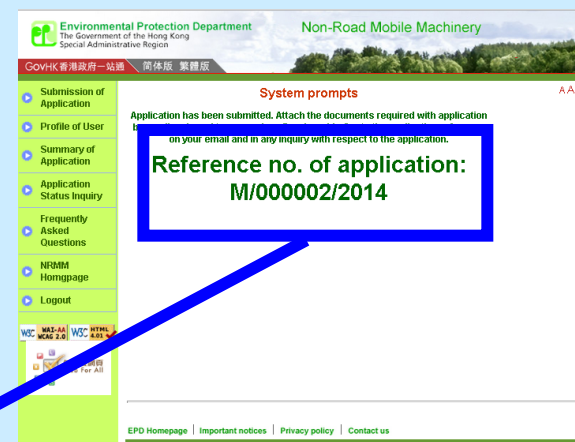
Environmental Protection Department
The Government of the Hong Kong Special Administrative Region

Non-Road Mobile Machinery

GOVHK 香港政府一站通 简体版 繁體版

Submission of Application

Profile of User

Summary of Application

Application Status Inquiry

Frequently Asked Questions

NRMM Homgpage

Logout

W3C WAI-AA WCAG 2.0 W3C HTML 4.01

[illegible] For All

System prompts

A A

Application has been submitted. Attach the documents required with application b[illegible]

on your email and in any inquiry with respect to the application.

Reference no. of application:
M/000002/2014

EPD Homepage | Important notices | Privacy policy | Contact us